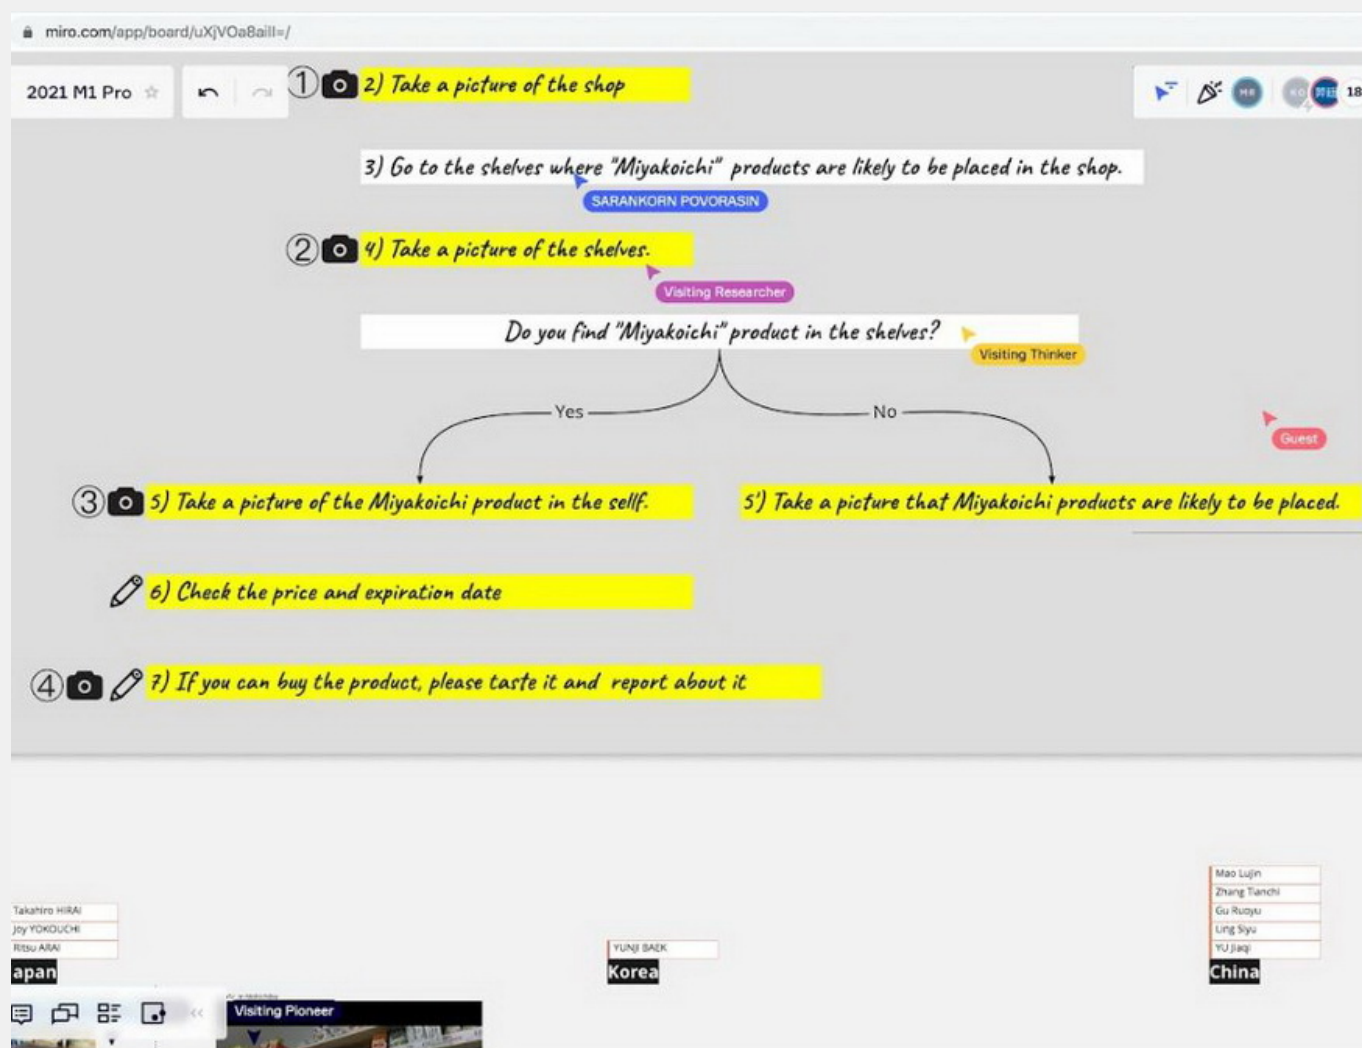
miro.com/app/board/uXjVOaBaiII=/

2021 M1 Pro

① 2) Take a picture of the shop

18

3) Go to the shelves where "Miyakoichi" products are likely to be placed in the shop.

SARANKORN POVORASIN

② 4) Take a picture of the shelves.

Visiting Researcher

Do you find "Miyakoichi" product in the shelves?

Visiting Thinker

Yes

No

Guest

③ 5) Take a picture of the Miyakoichi product in the sellf.

5') Take a picture that Miyakoichi products are likely to be placed.

6) Check the price and expiration date

④ 7) If you can buy the product, please taste it and report about it

Takahiro HIRAI
Joy YOKOUCHI
Ritsu ARAI
apan

YUNJI BAEK
Korea

Mao Lujin
Zhang Tianchi
Gu Ruoyu
Ling Siyu
YU Jiaqi
China

Visiting Pioneer